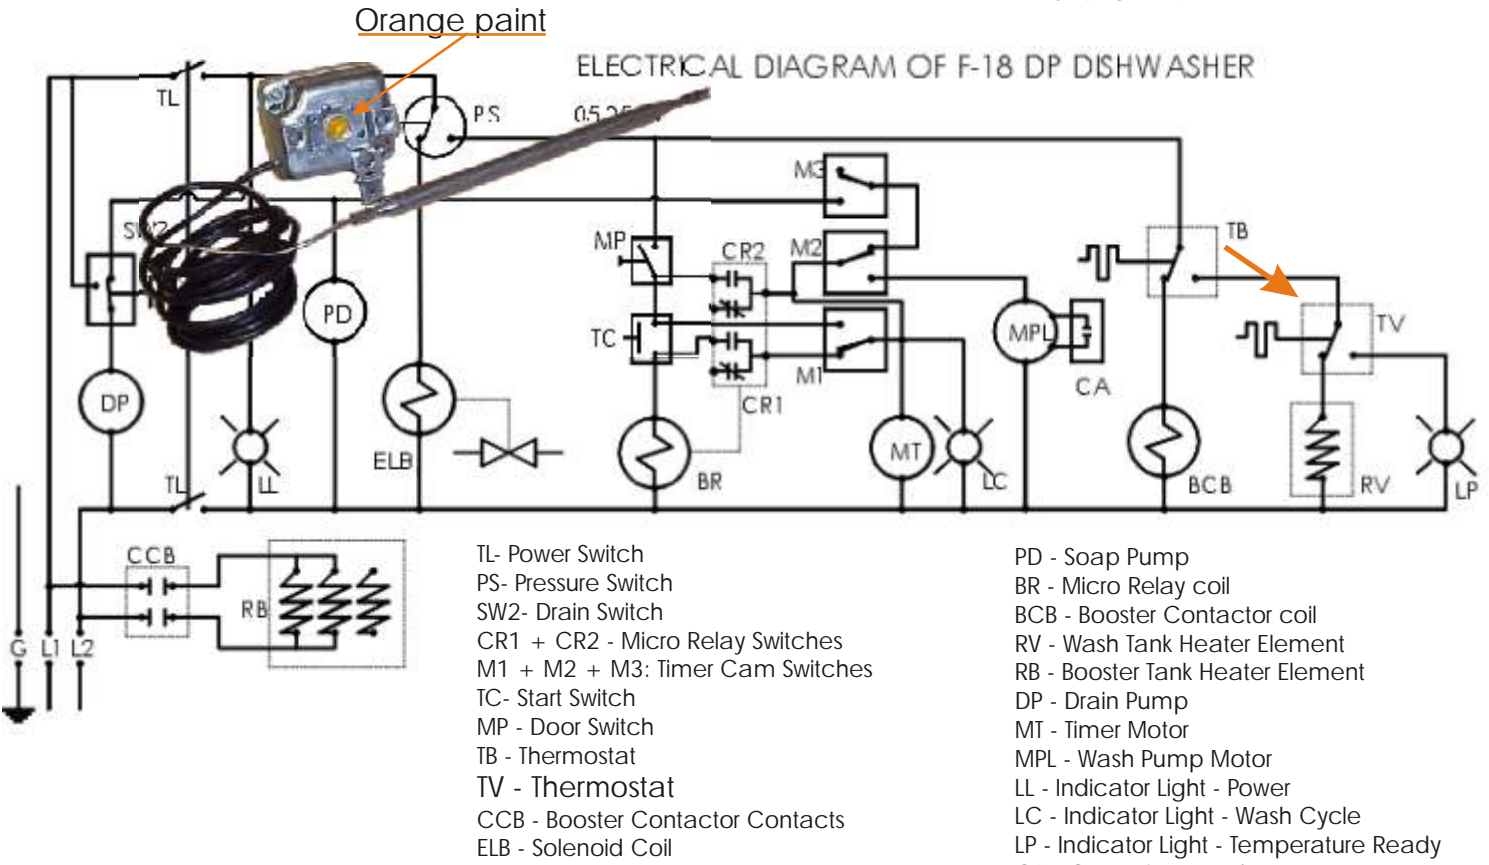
Orange paint

ELECTRICAL DIAGRAM OF F-18 DP DISHWASHER

TL
PS
05.2
SW2
M3
MP
CR2
M2
TB
TC
MPL
CA
TV
M1
CR1
PD
DP
ELB
LL
TL
BR
MT
LC
BCB
RV
LP
CCB
RB
G L1 L2

TL- Power Switch
PS- Pressure Switch
SW2- Drain Switch
CR1 + CR2 - Micro Relay Switches
M1 + M2 + M3: Timer Cam Switches
TC- Start Switch
MP - Door Switch
TB - Thermostat
TV - Thermostat
CCB - Booster Contactor Contacts
ELB - Solenoid Coil

PD - Soap Pump
BR - Micro Relay coil
BCB - Booster Contactor coil
RV - Wash Tank Heater Element
RB - Booster Tank Heater Element
DP - Drain Pump
MT - Timer Motor
MPL - Wash Pump Motor
LL - Indicator Light - Power
LC - Indicator Light - Wash Cycle
LP - Indicator Light - Temperature Ready